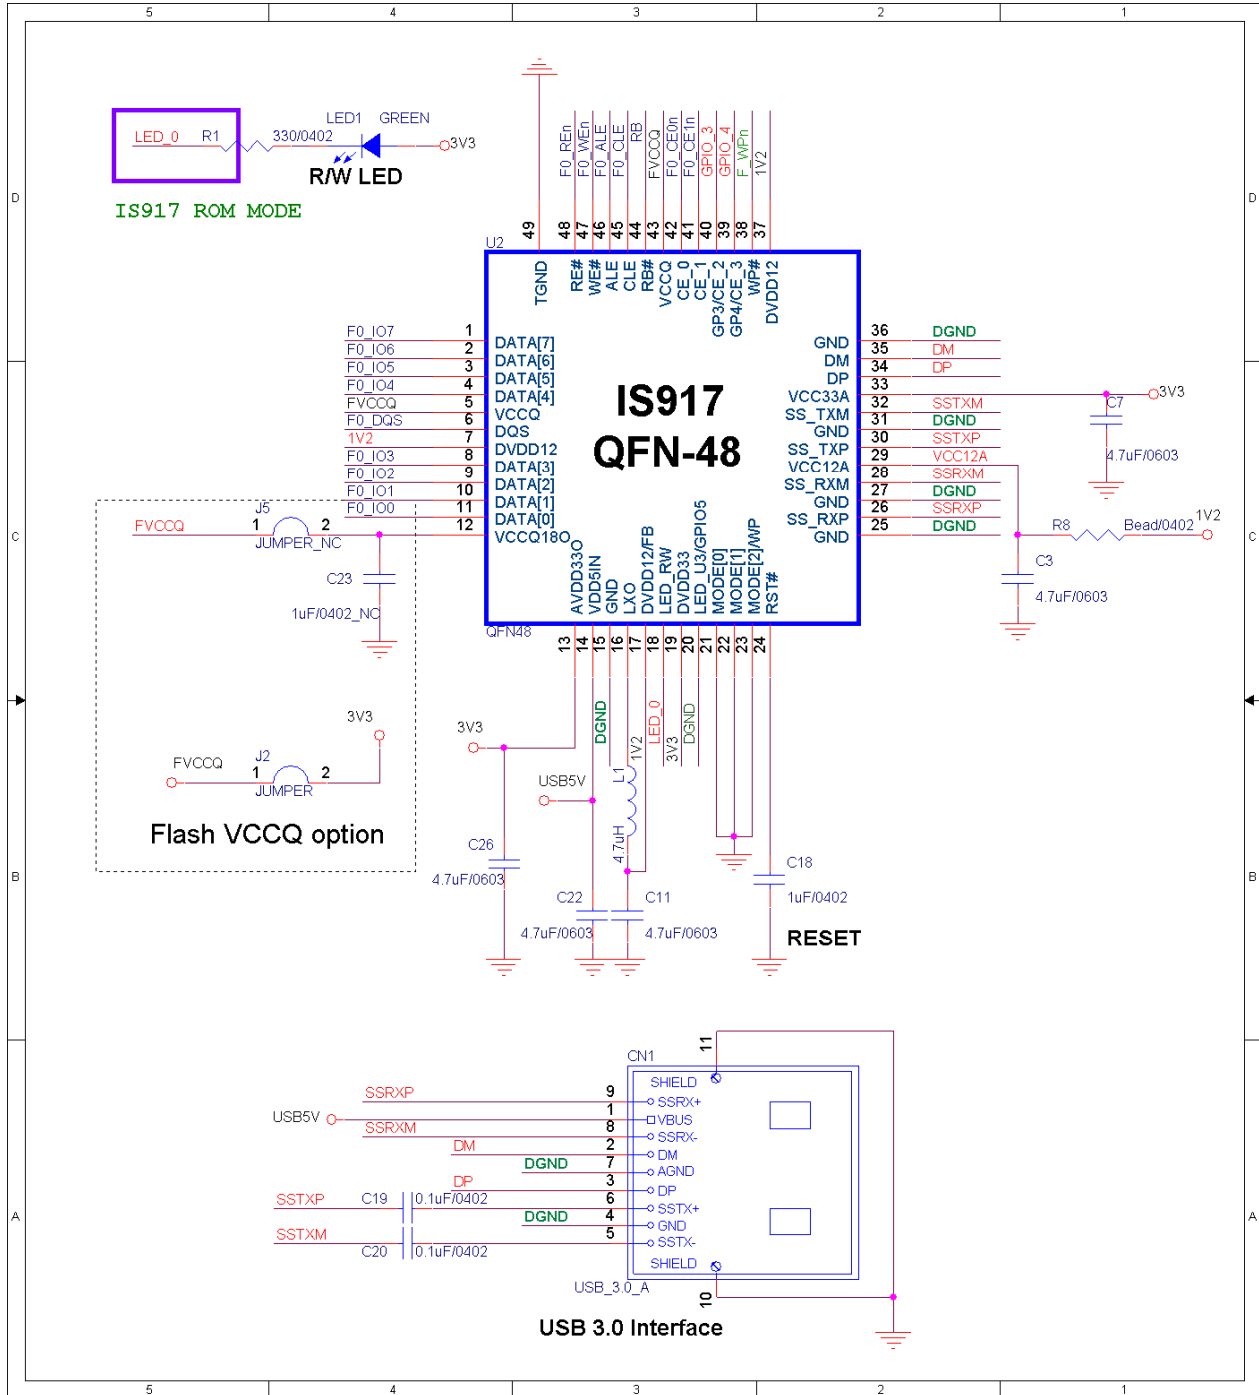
5 4 3 2 1

D

LED_0 R1 330/0402 LED1 GREEN 3V3

R/W LED

IS917 ROM MODE

F0_REn F0_WEn F0_ALE F0_CLE RB FVCCQ F0_CE0n F0_CE1n GPIO_3 GPIO_4 F_WPn 1V2

49 48 47 46 45 44 43 42 41 40 39 38 37

U2

TGND RE# WE# ALE CLE RB# VCCQ CE_0 CE_1 GP3/CE_2 GP4/CE_3 WP# DVDD12

F0_IO7 1 DATA[7]
F0_IO6 2 DATA[6]
F0_IO5 3 DATA[5]
F0_IO4 4 DATA[4]
FVCCQ 5 VCCQ
F0_DQS 6 DQS
1V2 7 DVDD12
F0_IO3 8 DATA[3]
F0_IO2 9 DATA[2]
F0_IO1 10 DATA[1]
F0_IO0 11 DATA[0]
12 VCCQ18O

IS917
QFN-48

GND 36 DGND
DM 35 DM
DP 34 DP
VCC33A 33
SS_TXM 32 SSTXM
GND 31 DGND
SS_TXP 30 SSTXP
VCC12A 29 VCC12A
SS_RXM 28 SSRXM
GND 27 DGND
SS_RXP 26 SSRXP
GND 25 DGND

3V3
C7
4.7uF/0603

R8 Bead/0402 1V2
C3
4.7uF/0603

C

FVCCQ J5 1 2 JUMPER_NC
C23
1uF/0402_NC

AVDD33O VDD5IN GND LXO DVDD12/FB LED_RW DVDD33 LED_U3/GPIO5 MODE[0] MODE[1] MODE[2]/WP RST#

QFN48

13 14 15 16 17 18 19 20 21 22 23 24

3V3
3V3
FVCCQ J2 1 2 JUMPER

Flash VCCQ option

DGND 1V2 LED_0 3V3 DGND
USB5V
L1
4.7uH

C26
4.7uF/0603

C22
4.7uF/0603

C11
4.7uF/0603

C18
1uF/0402

RESET

B

11
CN1

SSRXP 9 SHIELD
USB5V 1 SSRX+
SSRXM 8 VBUS
DM 2 SSRX-
DGND 7 DM
3 AGND
DP
SSTXP C19 0.1uF/0402 6 DP
DGND 4 SSTX+
SSTXM 5 GND
C20 0.1uF/0402 SSTX-
SHIELD

USB_3.0_A
10

USB 3.0 Interface

A

5 4 3 2 1